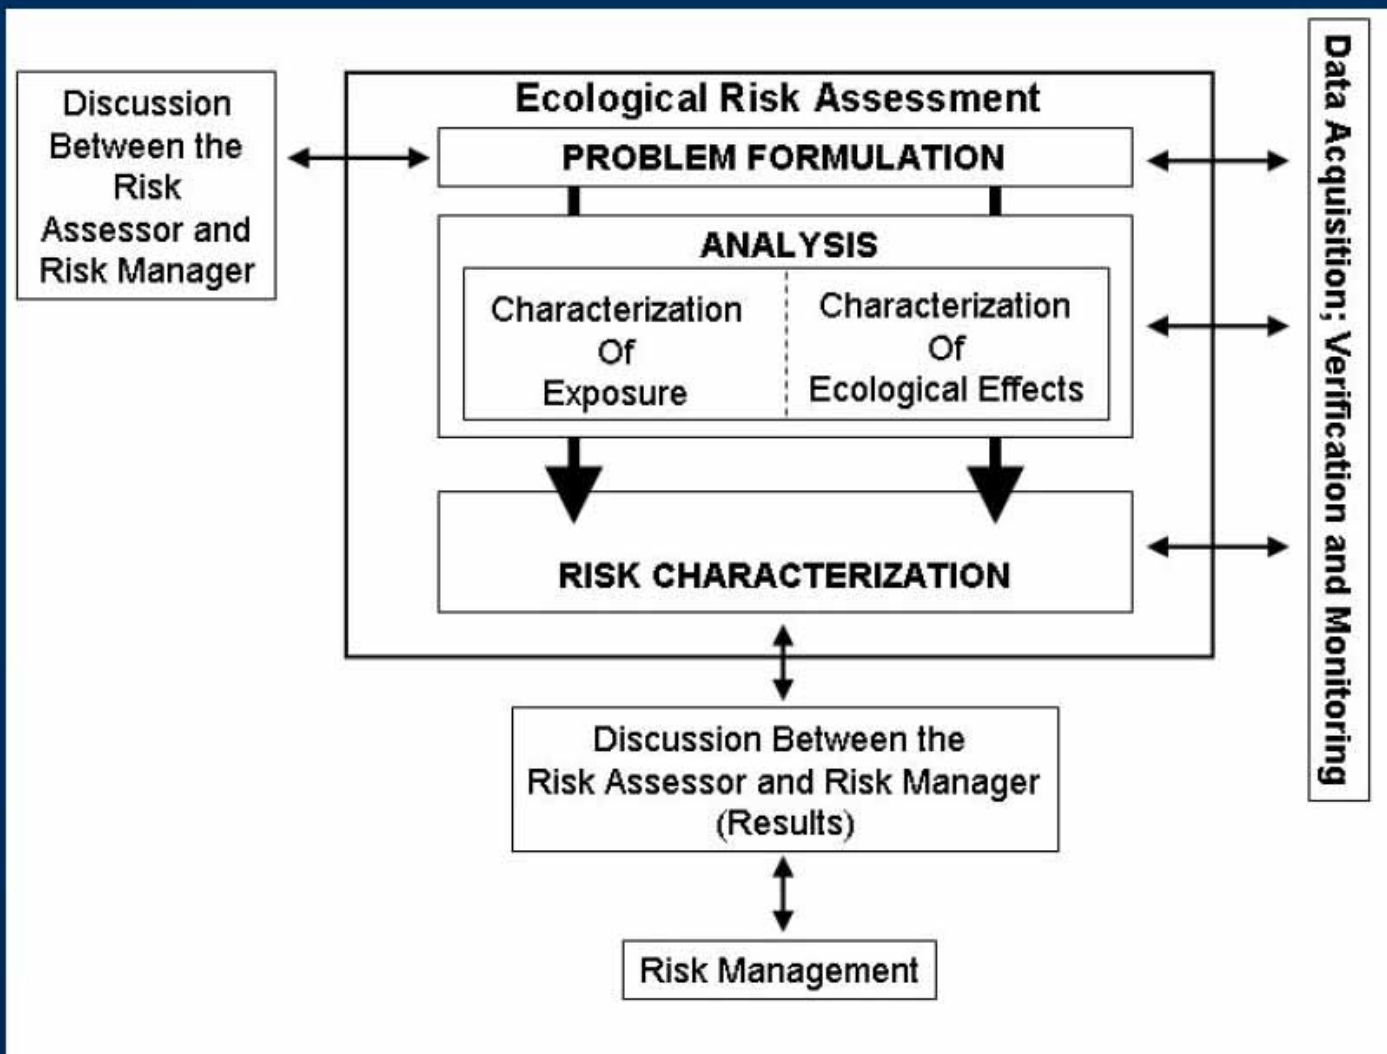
Discussion Between the Risk Assessor and Risk Manager

Ecological Risk Assessment

PROBLEM FORMULATION

ANALYSIS

Characterization Of Exposure

Characterization Of Ecological Effects

RISK CHARACTERIZATION

Data Acquisition; Verification and Monitoring

Discussion Between the Risk Assessor and Risk Manager (Results)

Risk Management